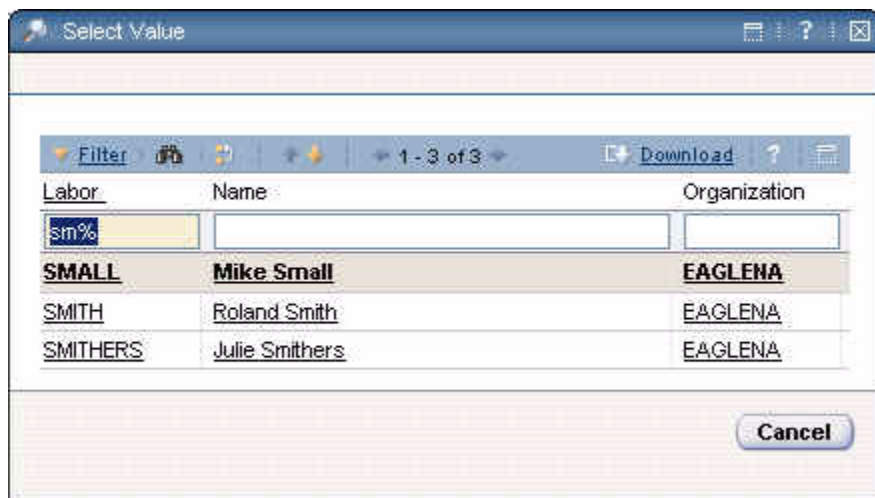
Select Value

Filter 1 - 3 of 3 Download ?

| Labor | Name | Organization |
|---|---|---|
| sm% | | |
| **SMALL** | **Mike Small** | **EAGLENA** |
| SMITH | Roland Smith | EAGLENA |
| SMITHERS | Julie Smithers | EAGLENA |

Cancel